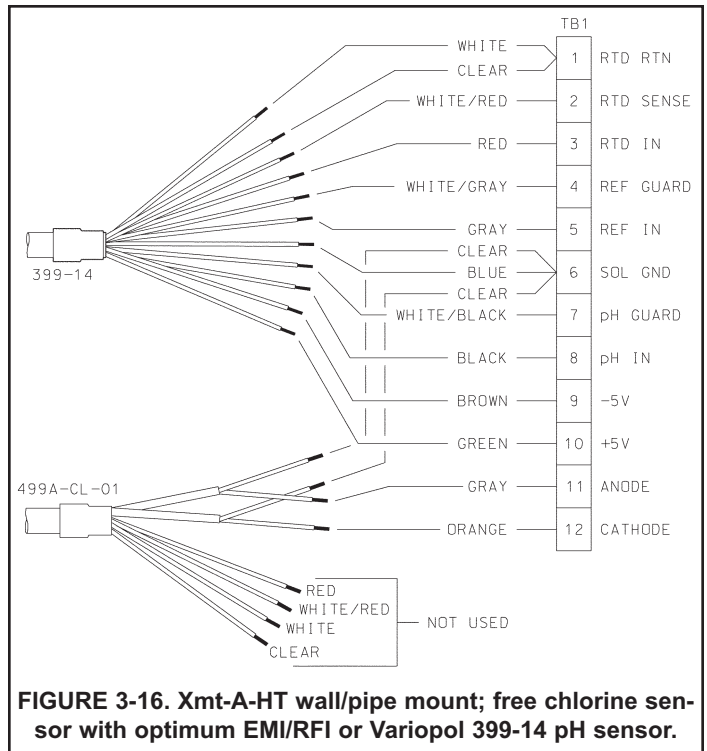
TB1

WHITE
CLEAR
1 RTD RTN
WHITE/RED
2 RTD SENSE
RED
3 RTD IN
WHITE/GRAY
4 REF GUARD
GRAY
5 REF IN
CLEAR
BLUE
CLEAR
6 SOL GND
WHITE/BLACK
7 pH GUARD
BLACK
8 pH IN
BROWN
9 -5V
GREEN
10 +5V
GRAY
11 ANODE
ORANGE
12 CATHODE

399-14

499A-CL-01

RED
WHITE/RED
WHITE
CLEAR
NOT USED

FIGURE 3-16. Xmt-A-HT wall/pipe mount; free chlorine sensor with optimum EMI/RFI or Variopol 399-14 pH sensor.